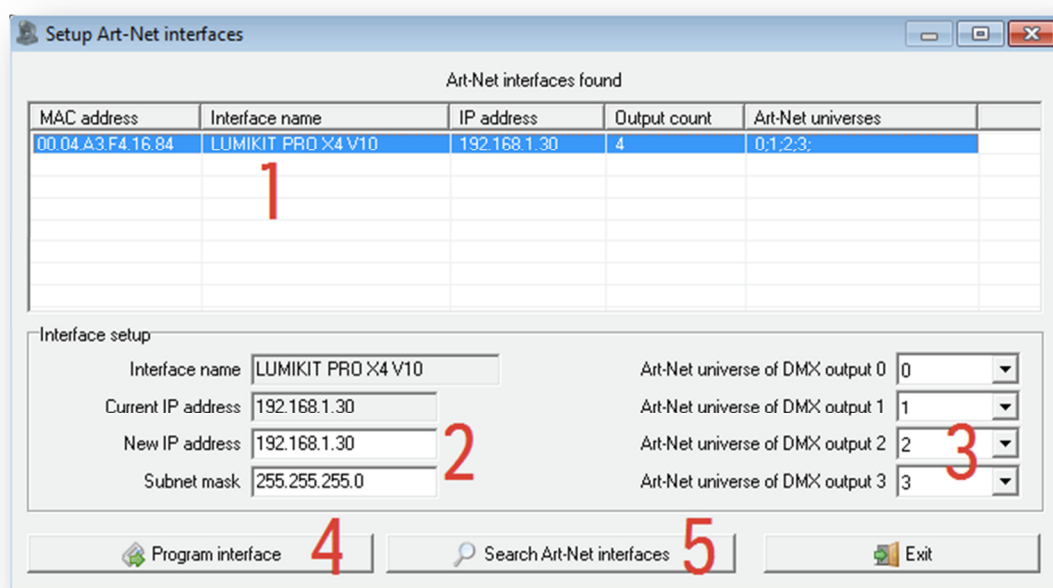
Setup Art-Net interfaces

Art-Net interfaces found

| MAC address | Interface name | IP address | Output count | Art-Net universes |
|---|---|---|---|---|
| 00.04.A3.F4.16.84 | LUMIKIT PRO X4 V10 | 192.168.1.30 | 4 | 0;1;2;3; |

1

Interface setup

Interface name LUMIKIT PRO X4 V10

Current IP address 192.168.1.30

New IP address 192.168.1.30

Subnet mask 255.255.255.0

2

Art-Net universe of DMX output 0 0

Art-Net universe of DMX output 1 1

Art-Net universe of DMX output 2 2

Art-Net universe of DMX output 3 3

3

Program interface 4

Search Art-Net interfaces 5

Exit